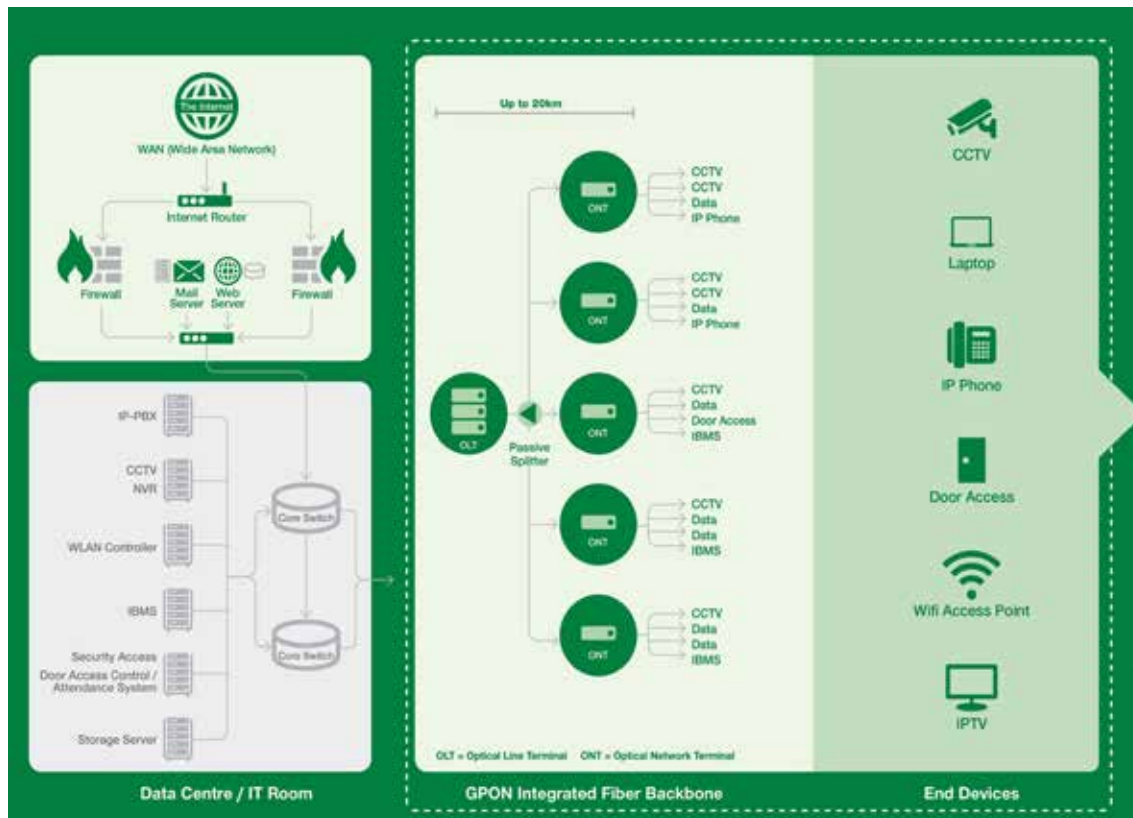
The Internet
WAN (Wide Area Network)
Internet Router
Firewall
Mail Server
Web Server
Firewall

IP-PBX
CCTV NVR
WLAN Controller
IBMS
Security Access
Door Access Control / Attendance System
Storage Server
Core Switch
Core Switch

Up to 20km
OLT
Passive Splitter
ONT
CCTV
CCTV
Data
IP Phone
ONT
CCTV
CCTV
Data
IP Phone
ONT
CCTV
Data
Door Access
IBMS
ONT
CCTV
Data
Data
IBMS
ONT
CCTV
Data
Data
IBMS
OLT = Optical Line Terminal ONT = Optical Network Terminal

CCTV
Laptop
IP Phone
Door Access
Wifi Access Point
IPTV

Data Centre / IT Room
GPON Integrated Fiber Backbone
End Devices